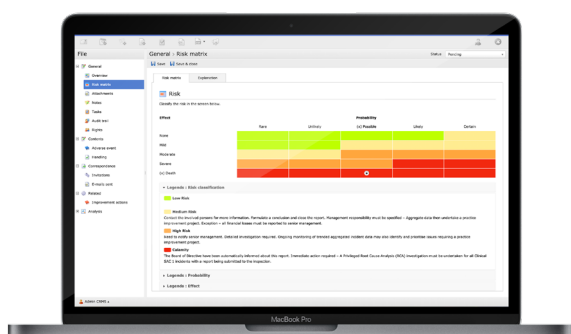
File

General : Risk matrix

Status Pending

Save Save & close

General
Overview
Risk matrix
Attachments
Notes
Tasks
Audit trail
Rights
Contacts
Adverse event
Learning
Correspondence
Invitations
E-mails sent
Related
Improvement actions
Analysis

Risk matrix Explanation

Risk

Classify the risk in the screen below.

Effect

Probability

| | Rare | Unlikely | (x) Possible | Likely | Certain |
|---|---|---|---|---|---|
| None | | | | | |
| Mild | | | | | |
| Moderate | | | | | |
| Severe | | | | | |
| (x) Death | | | | | |

Legends | Risk classification

Low Risk

Medium Risk
Contact the involved persons for more information. Formulate a conclusion and close the report. Management responsibility must be specified – Aggregate data then undertake a practice improvement project. Exception – all financial losses must be reported to senior management.

High Risk
Need to notify senior management. Detailed investigation required. Ongoing monitoring of trended aggregated incident data may also identify and prioritised issues requiring a practice improvement project.

Calamity
The Board of Directors have been automatically informed about this report. Immediate action required – A Privileged Root Cause Analysis (RCA) investigation must be undertaken for all Clinical SAC 1 Incidents with a report being submitted to the inspection.

Legends | Probability

Legends | Effect

Admin CEMS

MacBook Pro